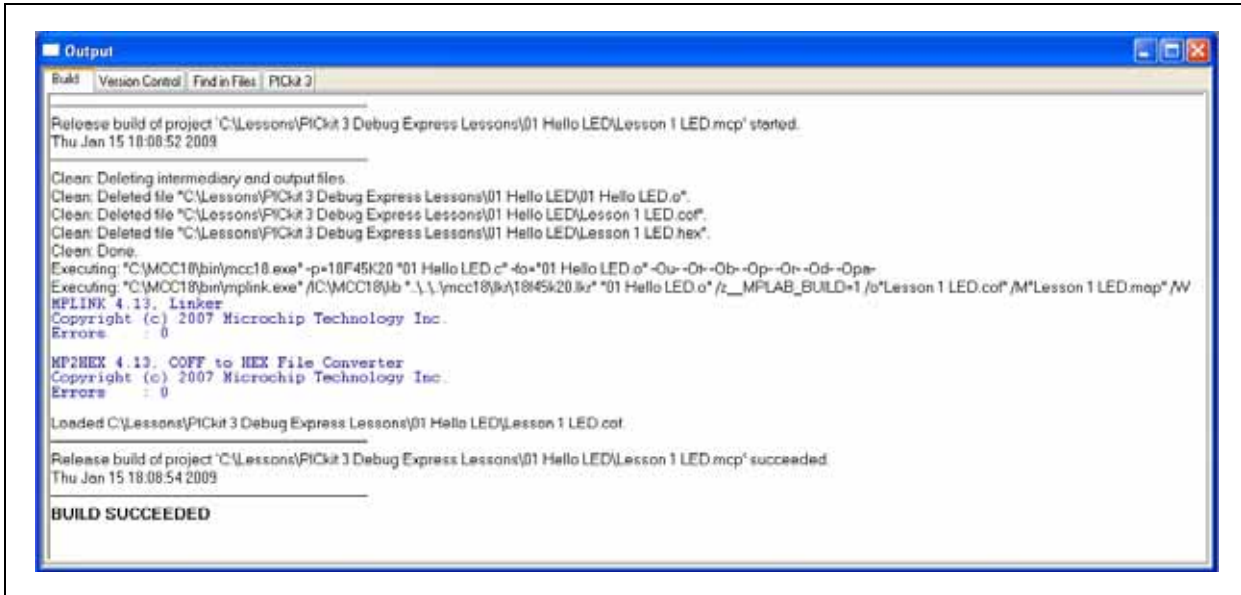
Output

Build | Version Control | Find in Files | PICkit 3

Release build of project 'C:\Lessons\PICkit 3 Debug Express Lessons\01 Hello LED\Lesson 1 LED.mcp' started.
Thu Jan 15 18:08:52 2009

Clean: Deleting intermediary and output files.
Clean: Deleted file "C:\Lessons\PICkit 3 Debug Express Lessons\01 Hello LED\01 Hello LED.o".
Clean: Deleted file "C:\Lessons\PICkit 3 Debug Express Lessons\01 Hello LED\Lesson 1 LED.cof".
Clean: Deleted file "C:\Lessons\PICkit 3 Debug Express Lessons\01 Hello LED\Lesson 1 LED.hex".
Clean: Done.
Executing: "C:\MCC18\bin\mcc18.exe" -p=18F45K20 "01 Hello LED.c" -fo="01 Hello LED.o" -Ou- -Ot- -Ob- -Op- -Or- -Od- -Opa-
Executing: "C:\MCC18\bin\mplink.exe" /l"C:\MCC18\lib" "..\..\mcc18\lkr\18f45k20.lkr" "01 Hello LED.o" /z__MPLAB_BUILD=1 /o"Lesson 1 LED.cof" /M"Lesson 1 LED.map" /W
MPLINK 4.13, Linker
Copyright (c) 2007 Microchip Technology Inc.
Errors    : 0

MP2HEX 4.13, COFF to HEX File Converter
Copyright (c) 2007 Microchip Technology Inc.
Errors    : 0

Loaded C:\Lessons\PICkit 3 Debug Express Lessons\01 Hello LED\Lesson 1 LED.cof.

Release build of project 'C:\Lessons\PICkit 3 Debug Express Lessons\01 Hello LED\Lesson 1 LED.mcp' succeeded.
Thu Jan 15 18:08:54 2009

BUILD SUCCEEDED